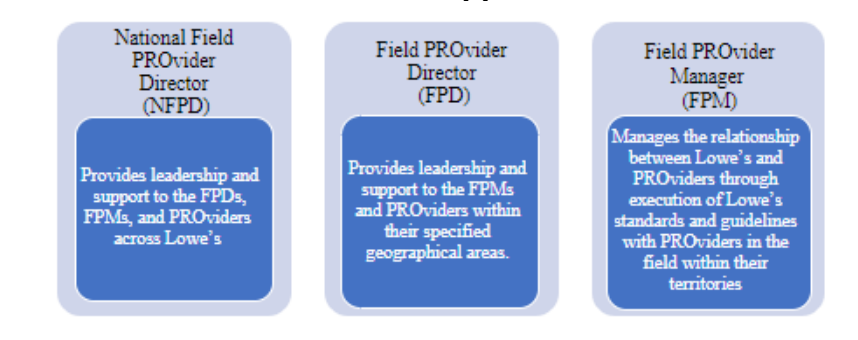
National Field PROvider Director (NFPD)

Provides leadership and support to the FPDs, FPMs, and PROviders across Lowe's

Field PROvider Director (FPD)

Provides leadership and support to the FPMs and PROviders within their specified geographical areas.

Field PROvider Manager (FPM)

Manages the relationship between Lowe's and PROviders through execution of Lowe's standards and guidelines with PROviders in the field within their territories